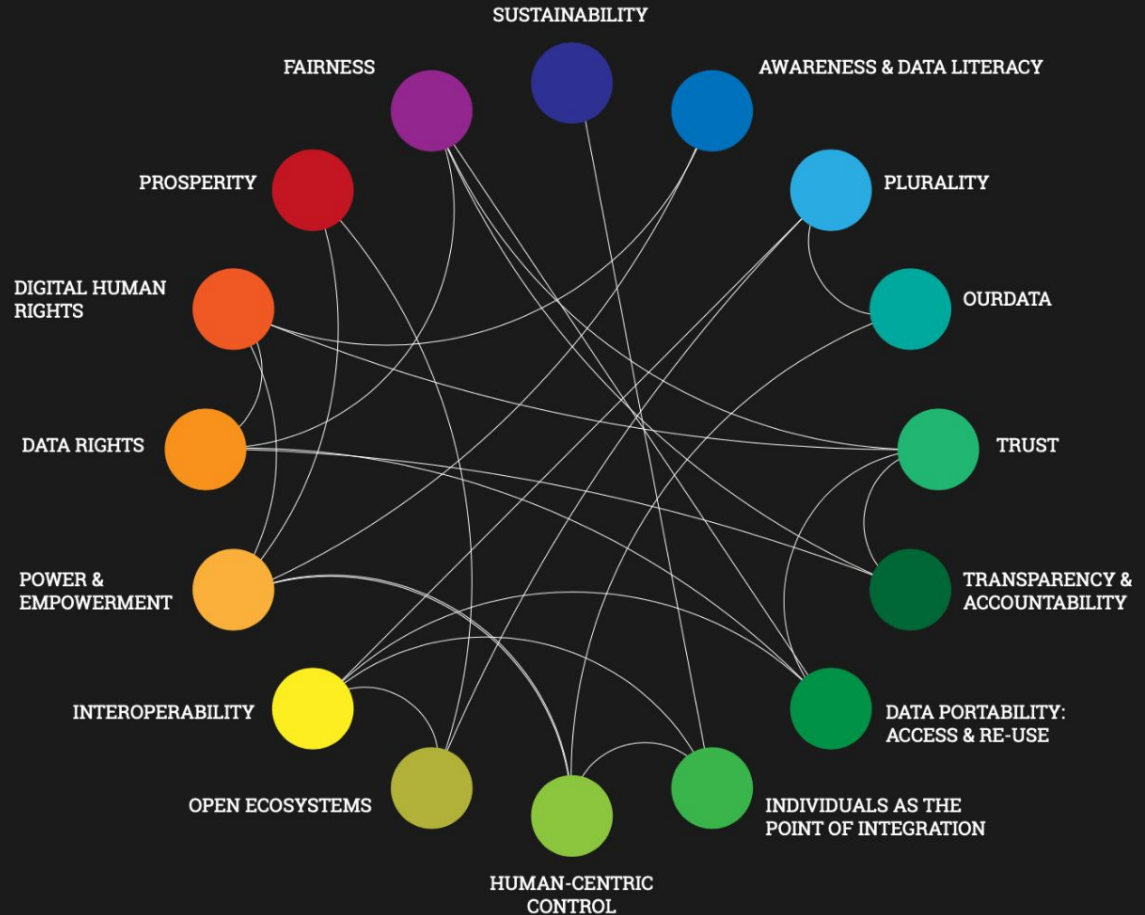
SUSTAINABILITY

FAIRNESS

AWARENESS & DATA LITERACY

PROSPERITY

PLURALITY

DIGITAL HUMAN RIGHTS

OURDATA

DATA RIGHTS

TRUST

POWER & EMPOWERMENT

TRANSPARENCY & ACCOUNTABILITY

INTEROPERABILITY

DATA PORTABILITY: ACCESS & RE-USE

OPEN ECOSYSTEMS

INDIVIDUALS AS THE POINT OF INTEGRATION

HUMAN-CENTRIC CONTROL